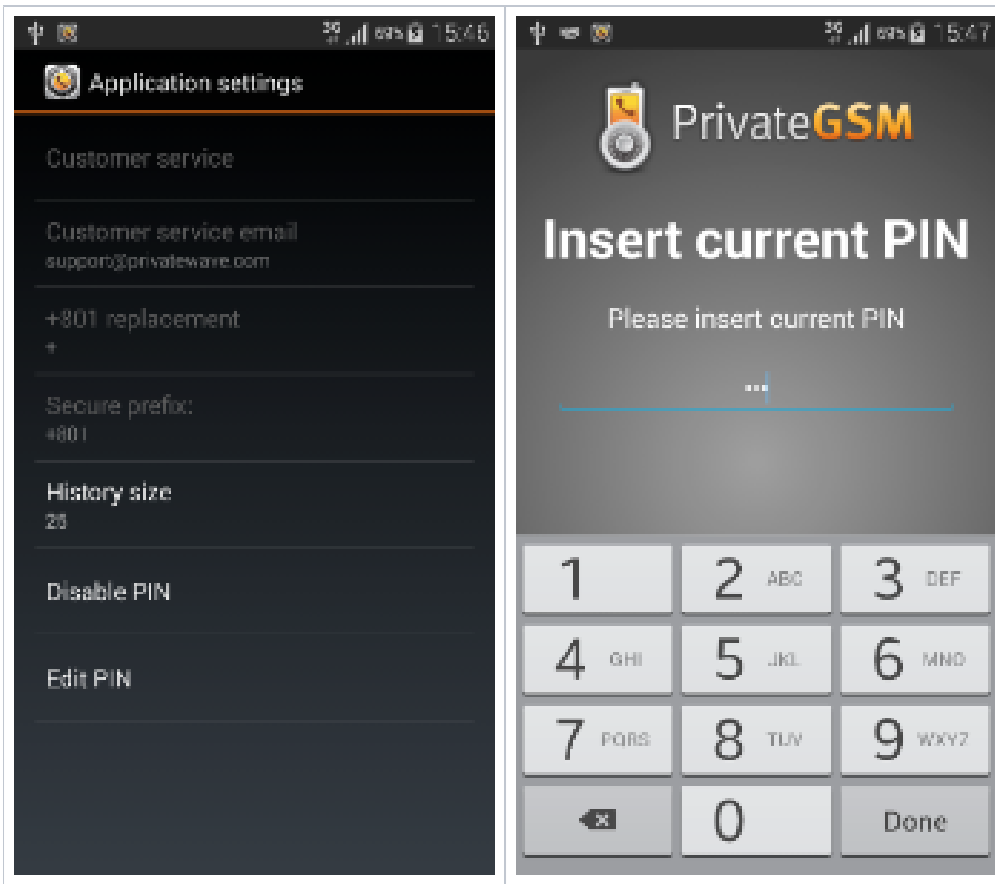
3G 69% 15:46

Application settings

Customer service

Customer service email
support@privateware.com

+801 replacement
+

Secure prefix:
+801

History size
25

Disable PIN

Edit PIN

3G 69% 15:47

PrivateGSM

Insert current PIN

Please insert current PIN

•••

1
2 ABC
3 DEF
4 GHI
5 JKL
6 MNO
7 PQRS
8 TUV
9 WXYZ
0
Done